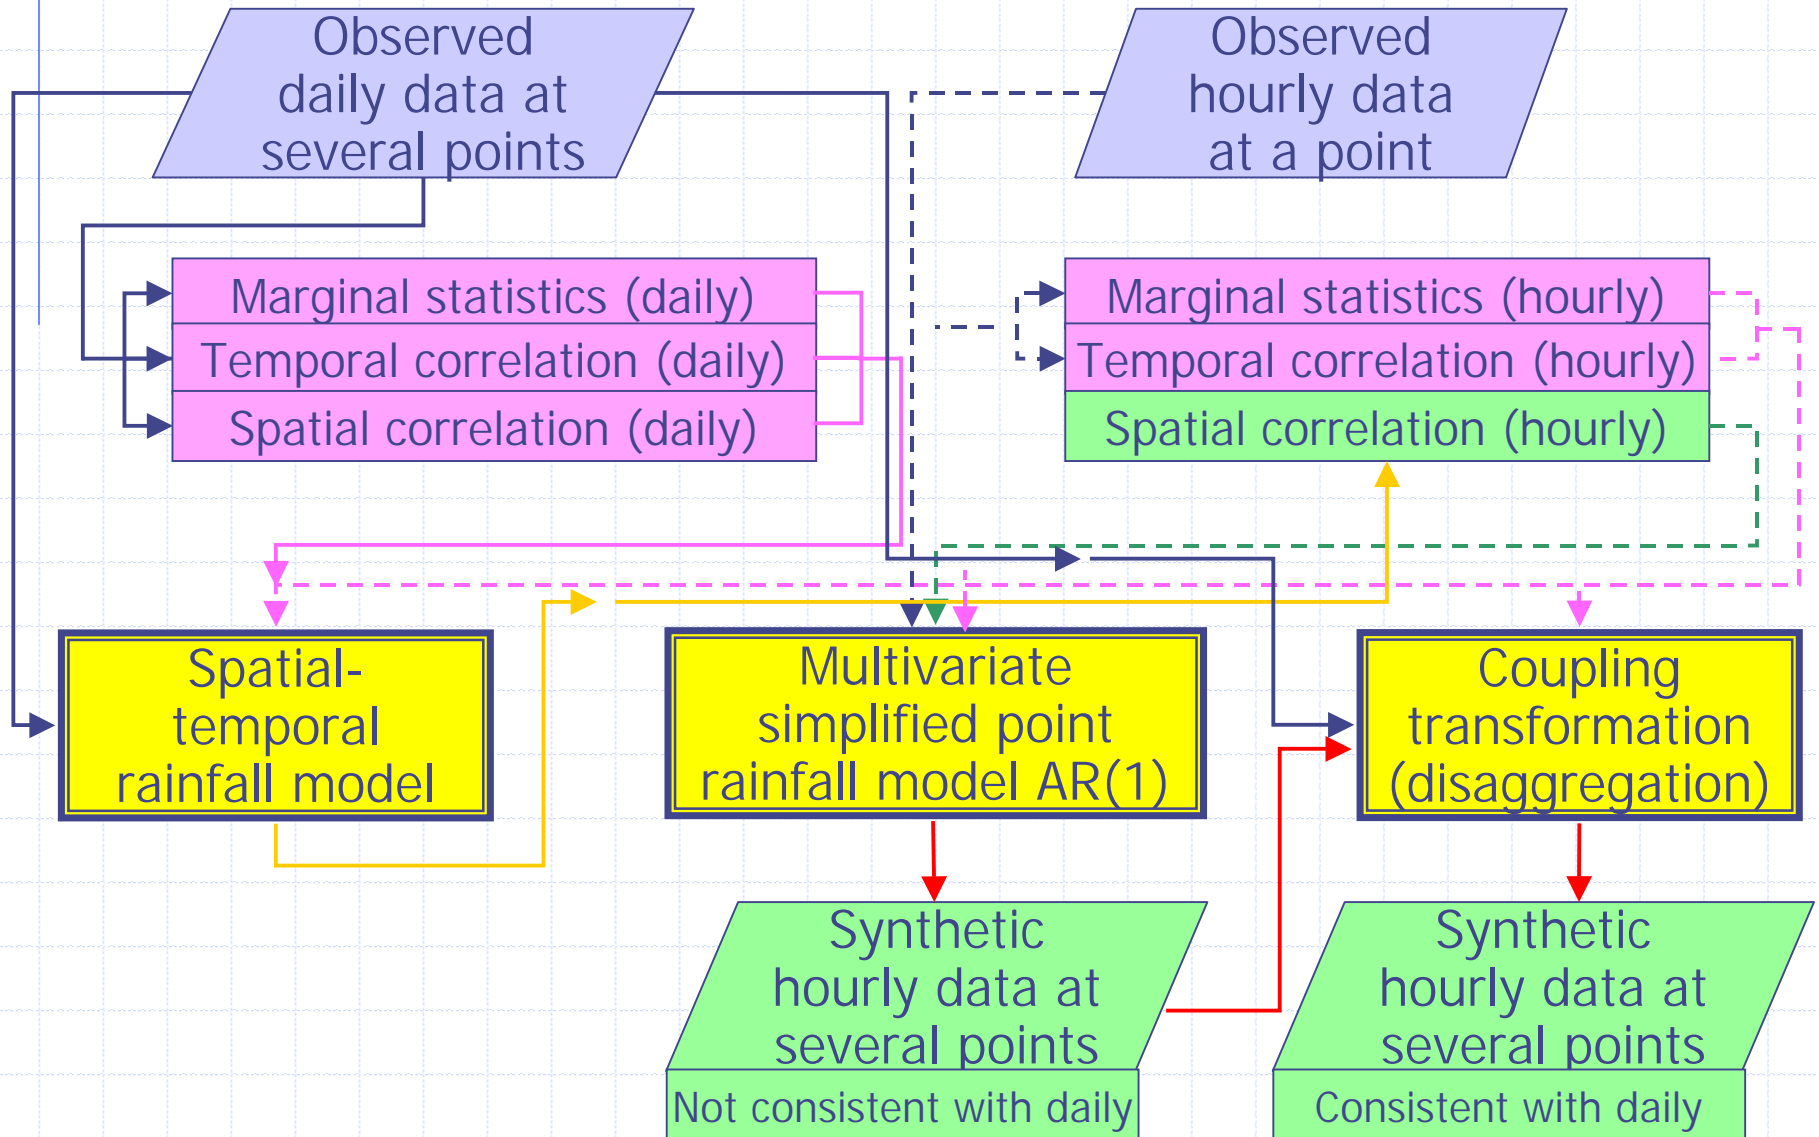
Observed daily data at several points

Observed hourly data at a point

Marginal statistics (daily)
Temporal correlation (daily)
Spatial correlation (daily)

Marginal statistics (hourly)
Temporal correlation (hourly)
Spatial correlation (hourly)

Spatial-temporal rainfall model

Multivariate simplified point rainfall model AR(1)

Coupling transformation (disaggregation)

Synthetic hourly data at several points
Not consistent with daily

Synthetic hourly data at several points
Consistent with daily